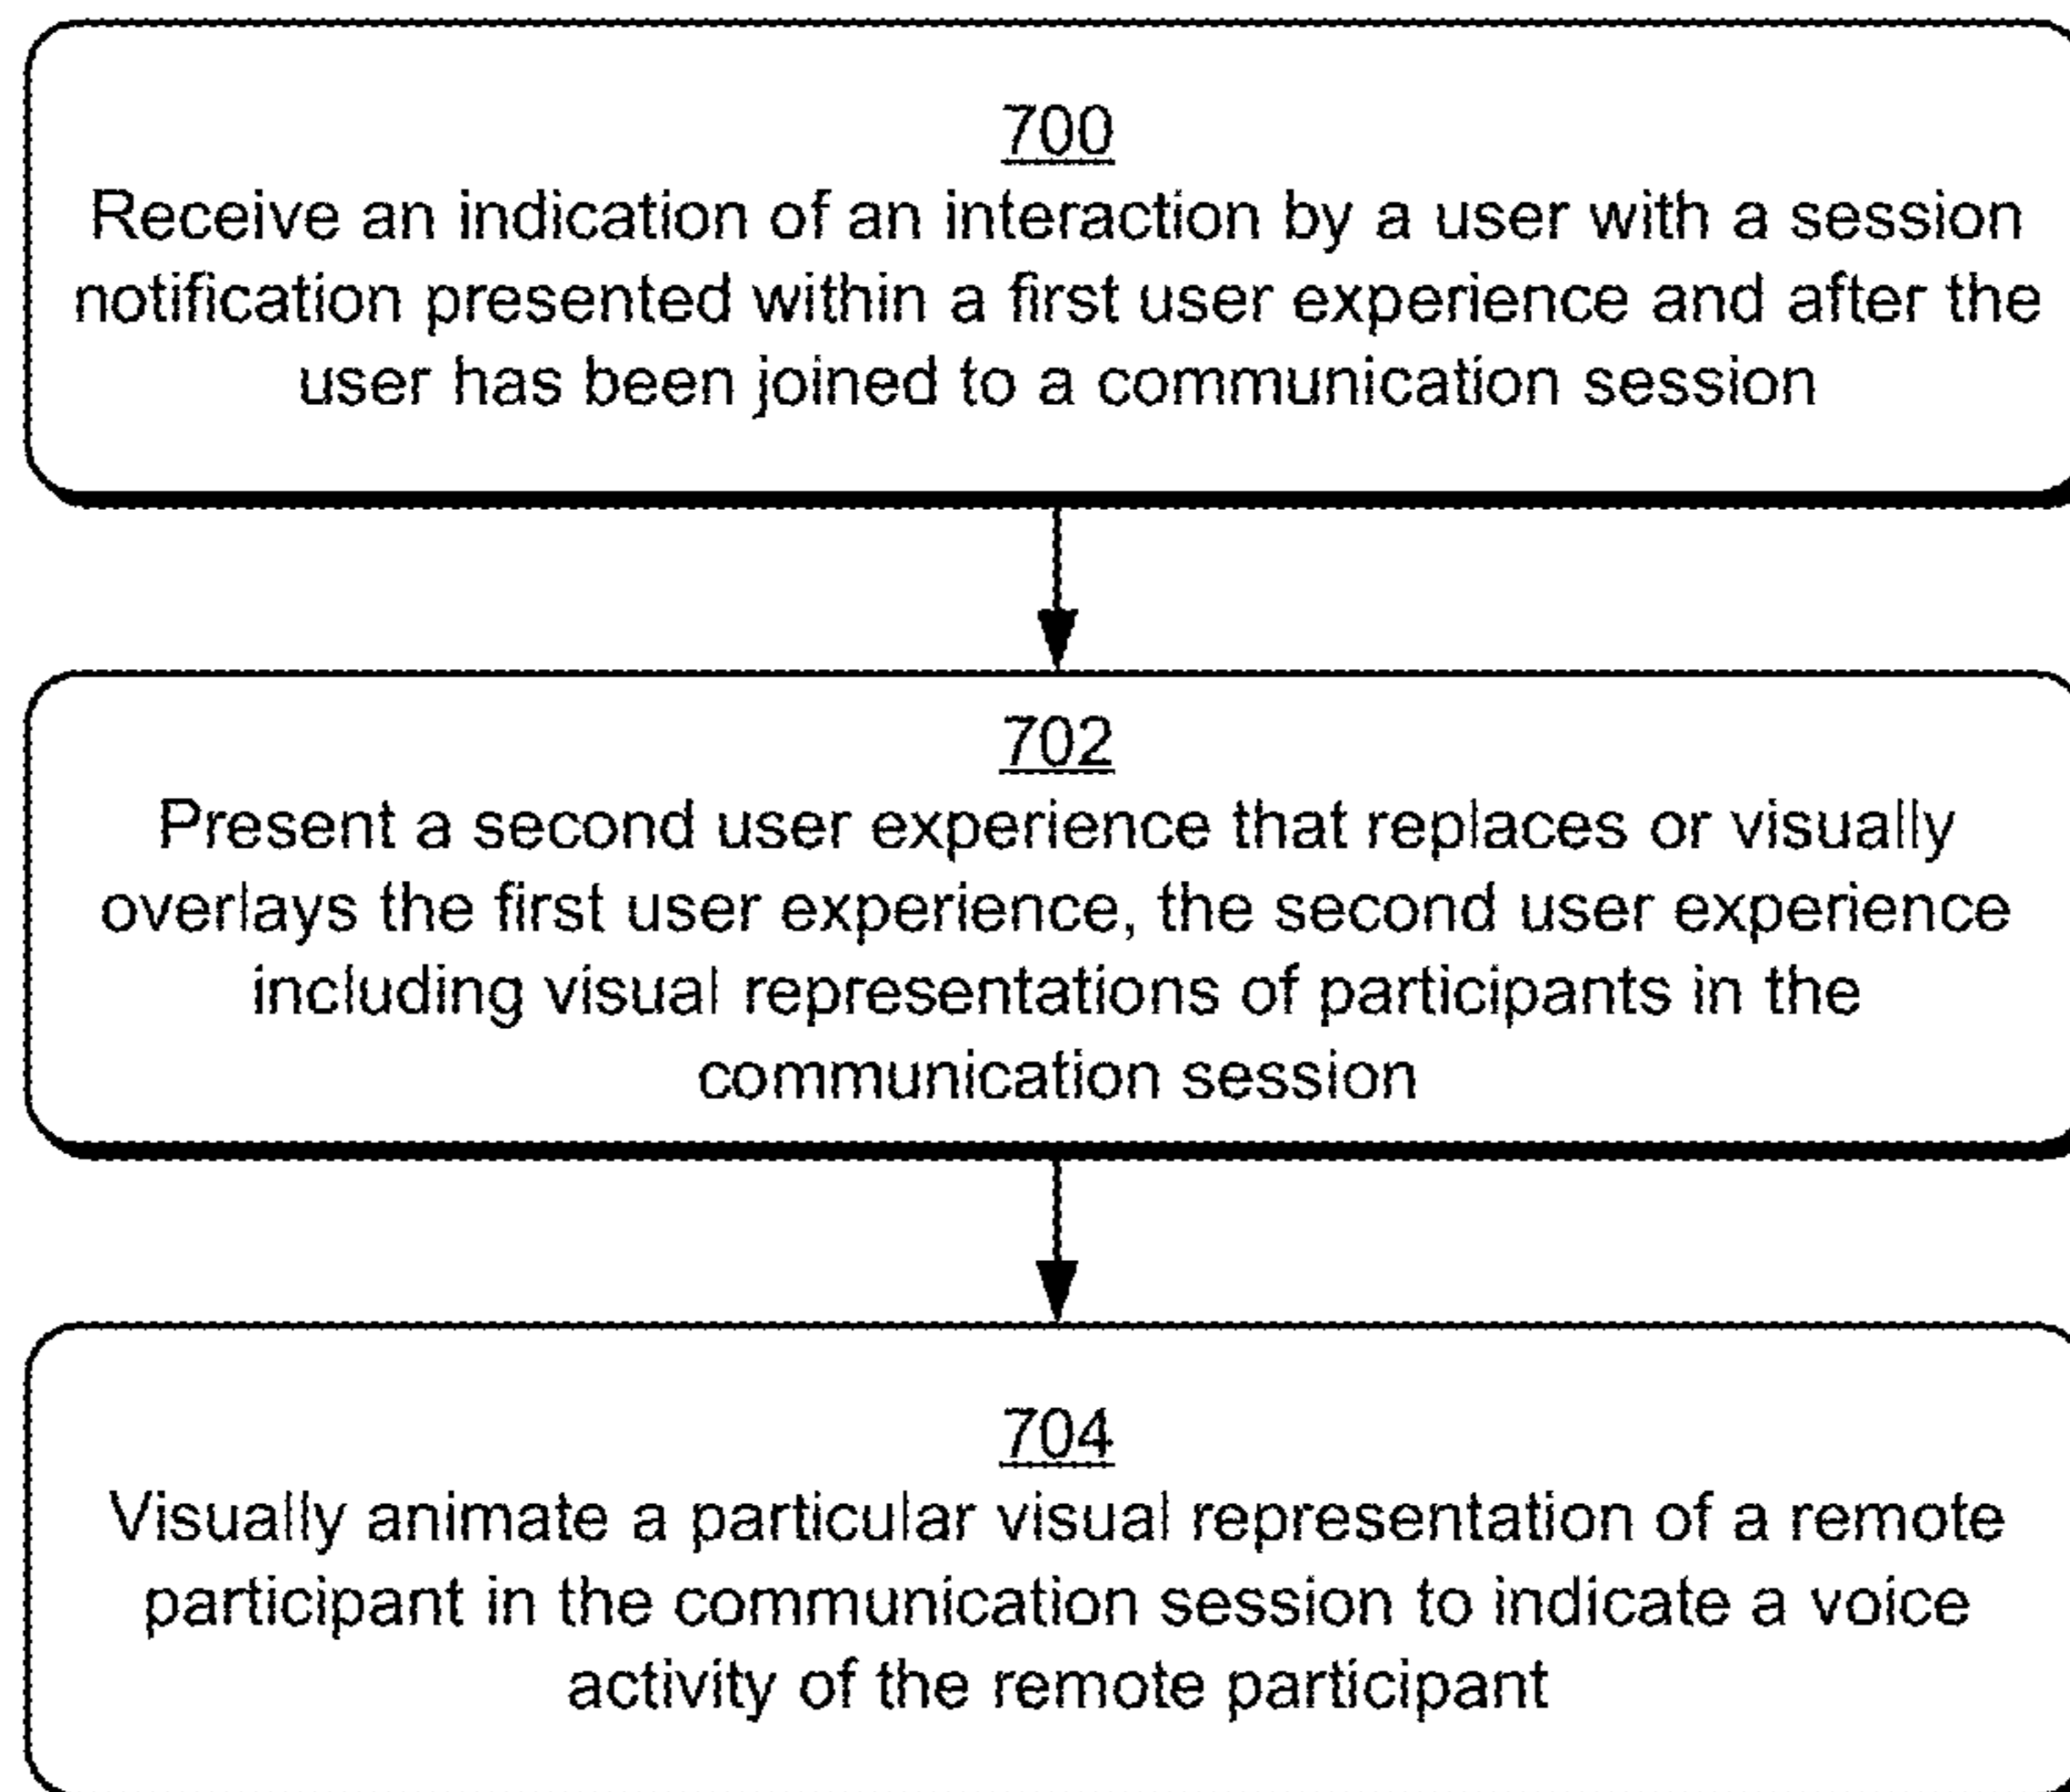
700
Receive an indication of an interaction by a user with a session notification presented within a first user experience and after the user has been joined to a communication session

702
Present a second user experience that replaces or visually overlays the first user experience, the second user experience including visual representations of participants in the communication session

704
Visually animate a particular visual representation of a remote participant in the communication session to indicate a voice activity of the remote participant